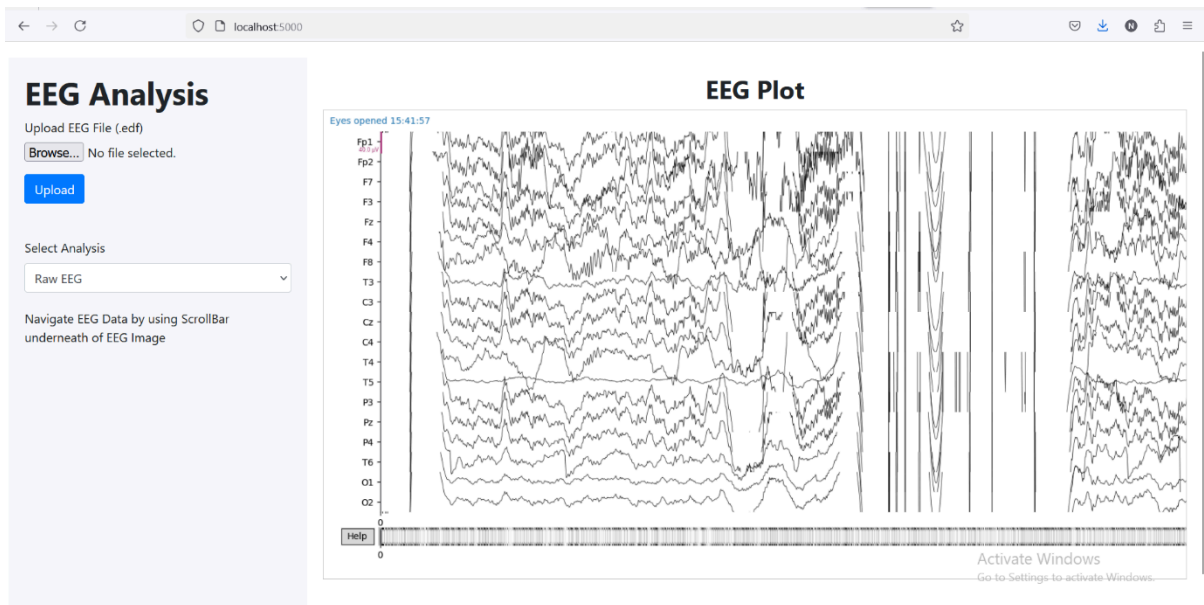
localhost:5000

EEG Analysis

Upload EEG File (.edf)

Browse... No file selected.

Upload

Select Analysis

Raw EEG

Navigate EEG Data by using ScrollBar underneath of EEG Image

EEG Plot

Eyes opened 15:41:57

Fp1
Fp2
F7
F3
Fz
F4
F8
T3
C3
Cz
C4
T4
T5
P3
Pz
P4
T6
O1
O2

0

Help

0

Activate Windows
Go to Settings to activate Windows.